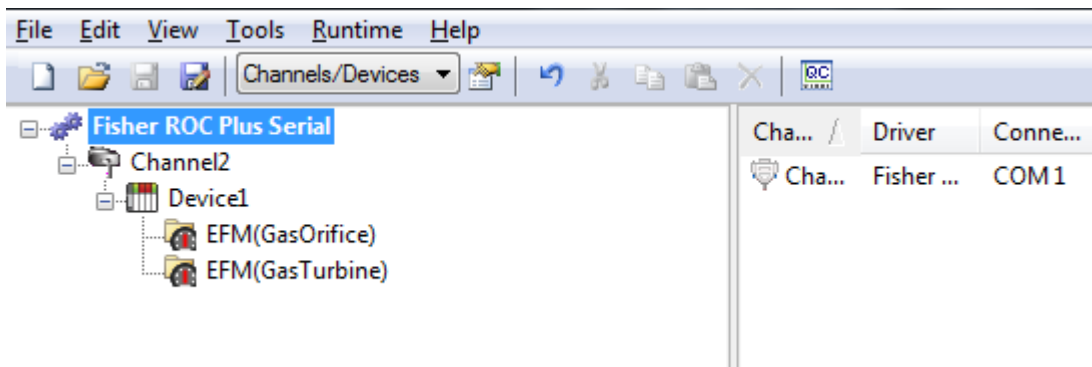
File Edit View Tools Runtime Help

Channels/Devices

QC

Fisher ROC Plus Serial
Channel2
Device1
EFM(GasOrifice)
EFM(GasTurbine)

| Cha... | Driver | Conne... |
|---|---|---|
| Cha... | Fisher ... | COM 1 |